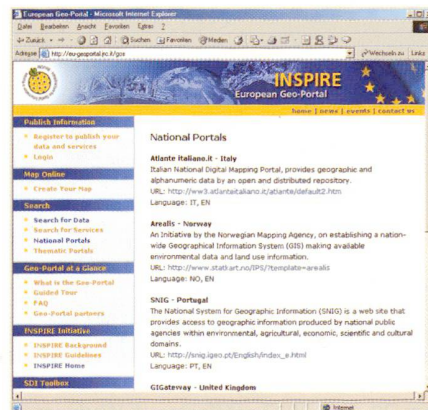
European Geo-Portal - Microsoft Internet Explorer
Datei Bearbeiten Ansicht Favoriten Extras ?
Zurück Suchen Favoriten Medien
Adresse http://eurogeoportal.jrc.it/gos Wechseln zu Links

INSPIRE
European Geo-Portal

home | news | events | contact us

Publish Information
• Register to publish your data and services
• Login

Map Online
• Create Your Map

Search
• Search for Data
• Search for Services
• National Portals
• Thematic Portals

Geo-Portal at a Glance
• What is the Geo-Portal
• Guided Tour
• FAQ
• Geo-Portal partners

INSPIRE Initiative
• INSPIRE Background
• INSPIRE Guidelines
• INSPIRE Home

SDI Toolbox

National Portals

Atlante Italiano.it - Italy
Italian National Digital Mapping Portal, provides geographic and alphanumeric data by an open and distributed repository.
URL: http://www3.atlanteitaliano.it/atlante/default2.htm
Language: IT, EN

Arealis - Norway
An Initiative by the Norwegian Mapping Agency, on establishing a nation-wide Geographical Information System (GIS) making available environmental data and land use information.
URL: http://www.statkart.no/IPS/?template=arealis
Language: NO, EN

SNIG - Portugal
The National System for Geographic Information (SNIG) is a web site that provides access to geographic information produced by national public agencies within environmental, agricultural, economic, scientific and cultural domains.
URL: http://snig.igeo.pt/English/index_e.html
Language: PT, EN

GIGateway - United Kingdom

Internet